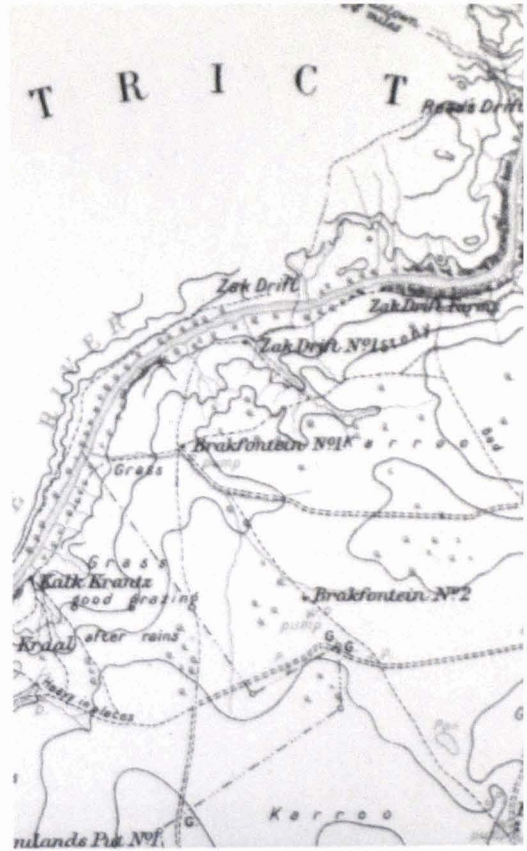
T R I C T

Read's Drift

Zak Drift

Zak Drift Farm

Zak Drift No 1

RIVER

Brakfontein No 1

Karroo

Grass

pump

Grass

Kalk Krantz

good grazing

Brakfontein No 2

Kraal

after rains

pump

G

G

Heavy in places

Pan

Karroo

nlands Put No 1

G